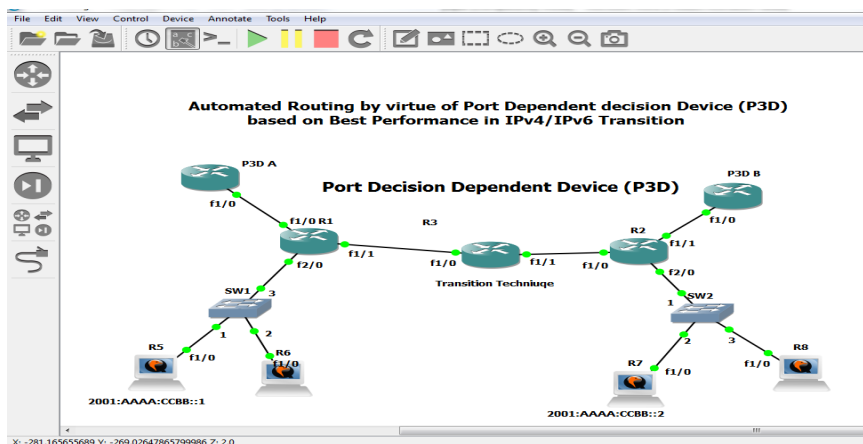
File Edit View Control Device Annotate Tools Help

Automated Routing by virtue of Port Dependent decision Device (P3D) based on Best Performance in IPv4/IPv6 Transition

Port Decision Dependent Device (P3D)

P3D A
f1/0
f1/0 R1
f2/0
f1/1
R3
f1/0
f1/1
Transition Techniuqe
R2
f1/0
f1/1
f2/0
P3D B
f1/0
SW1
3
1
2
R5
f1/0
R6
f1/0
2001:AAAA:CCBB::1
SW2
1
2
3
R7
f1/0
R8
f1/0
2001:AAAA:CCBB::2

X: -281.165655689 Y: -269.02647865799986 Z: 2.0